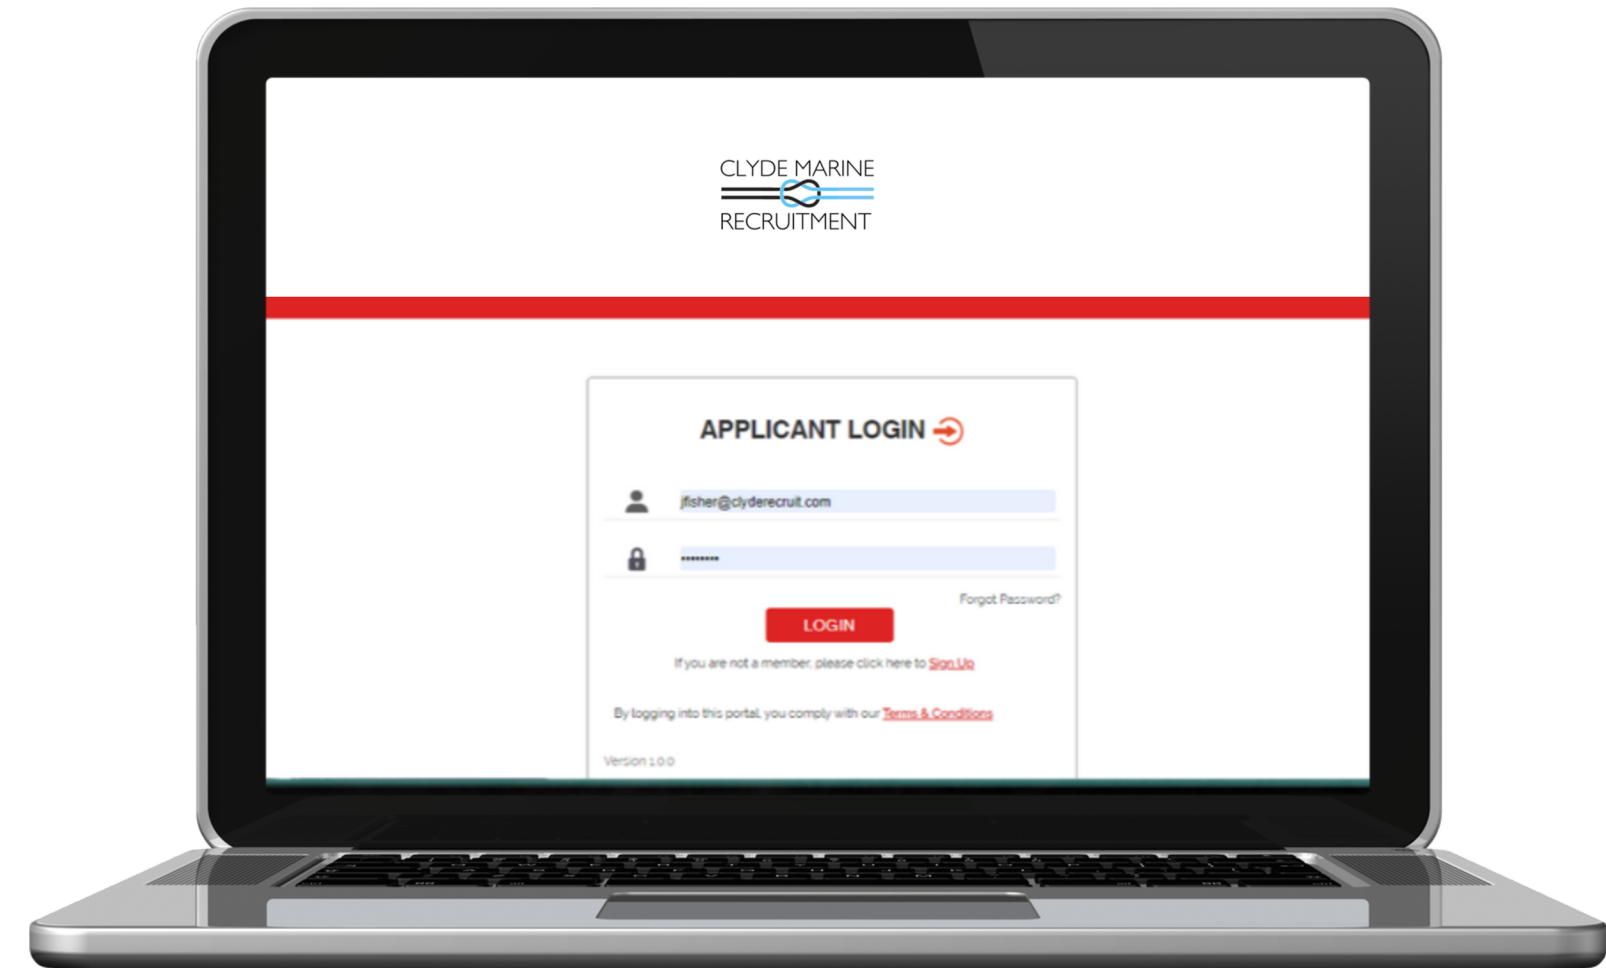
CLYDE MARINE
RECRUITMENT

APPLICANT LOGIN

jfisher@clyderecruit.com

••••••••

Forgot Password?

LOGIN

If you are not a member, please click here to Sign Up

By logging into this portal, you comply with our Terms & Conditions

Version 1.0.0